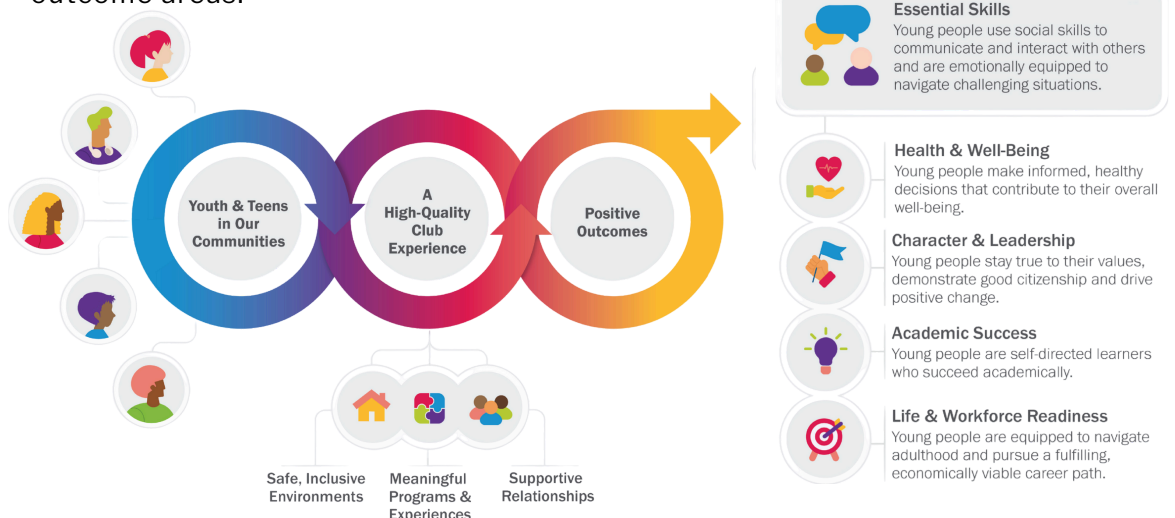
outcome areas.

Youth & Teens in Our Communities

A High-Quality Club Experience

Positive Outcomes

Safe, Inclusive Environments

Meaningful Programs & Experiences

Supportive Relationships

Essential Skills
Young people use social skills to communicate and interact with others and are emotionally equipped to navigate challenging situations.

Health & Well-Being
Young people make informed, healthy decisions that contribute to their overall well-being.

Character & Leadership
Young people stay true to their values, demonstrate good citizenship and drive positive change.

Academic Success
Young people are self-directed learners who succeed academically.

Life & Workforce Readiness
Young people are equipped to navigate adulthood and pursue a fulfilling, economically viable career path.